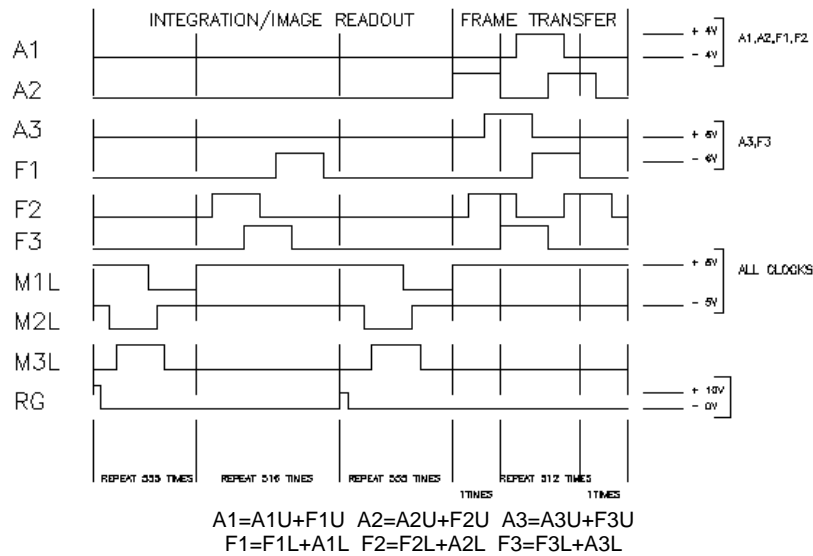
INTEGRATION/IMAGE READOUT FRAME TRANSFER

A1
A2
A3
F1
F2
F3
M1L
M2L
M3L
RG

+ 4V
- 4V
A1,A2,F1,F2

+ 6V
- 6V
A3,F3

+ 5V
- 5V
ALL CLOCKS

+ 10V
- 0V

REPEAT 533 TIMES
REPEAT 516 TIMES
REPEAT 533 TIMES
1TIMES
REPEAT 512 TIMES
1TIMES

A1=A1U+F1U A2=A2U+F2U A3=A3U+F3U
F1=F1L+A1L F2=F2L+A2L F3=F3L+A3L